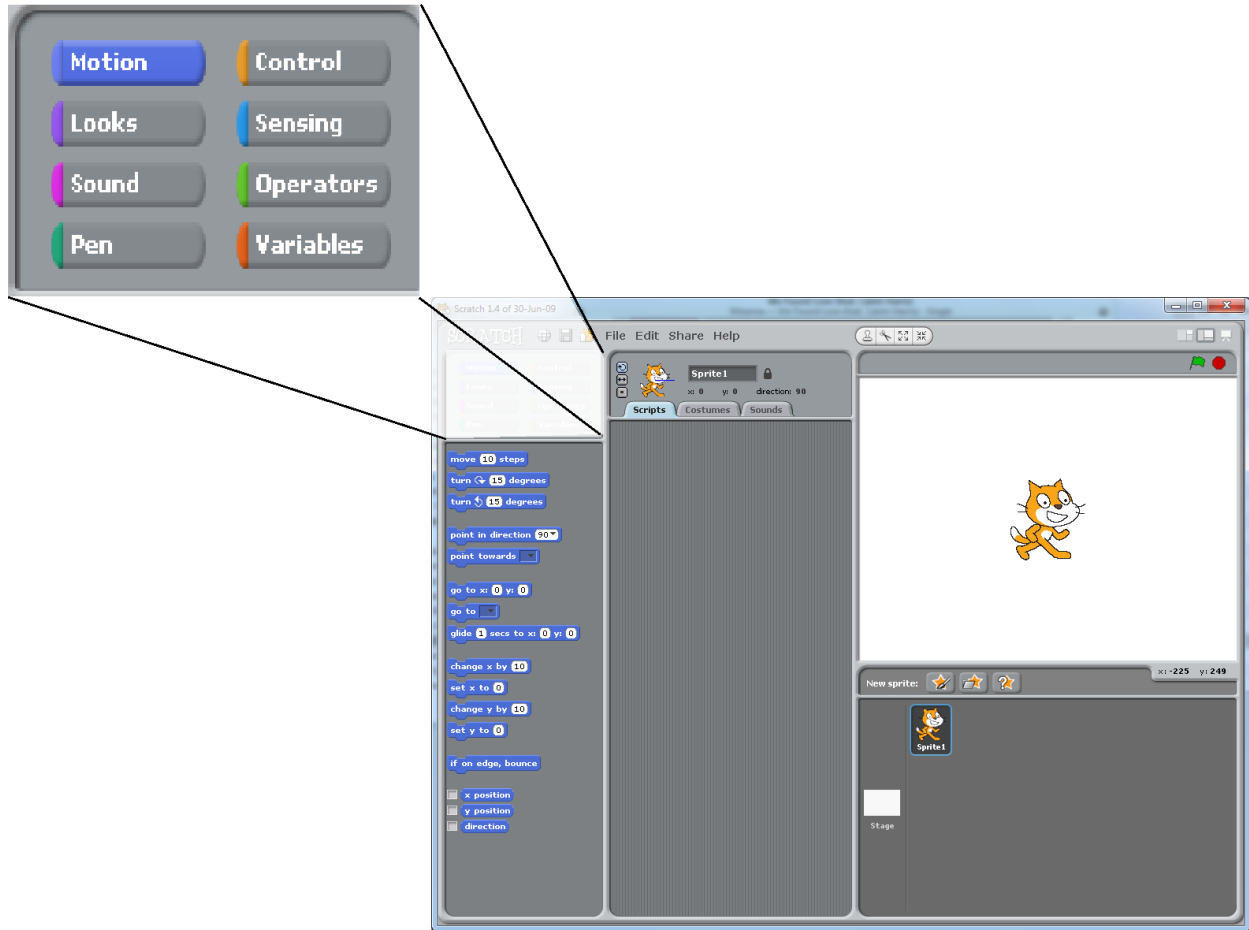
Motion
Control
Looks
Sensing
Sound
Operators
Pen
Variables

Scratch 1.4 of 30-Jun-09

SCRATCH
File Edit Share Help

Sprite1
x: 0 y: 0 direction: 90
Scripts Costumes Sounds

move 10 steps
turn 15 degrees
turn 15 degrees
point in direction 90
point towards
go to x: 0 y: 0
go to
glide 1 secs to x: 0 y: 0
change x by 10
set x to 0
change y by 10
set y to 0
if on edge, bounce
x position
y position
direction

x: -225 y: 249
New sprite:
Sprite1
Stage